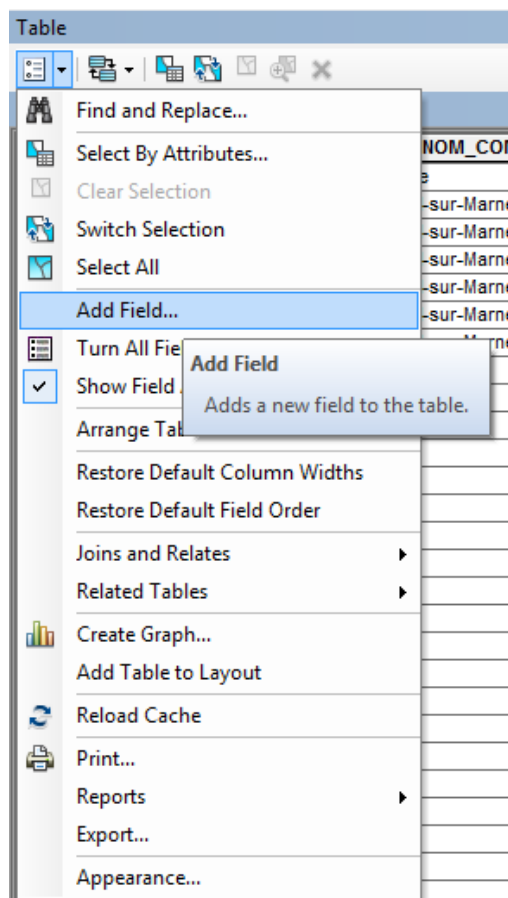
Table

Find and Replace...
Select By Attributes...
Clear Selection
Switch Selection
Select All
Add Field...
Turn All Fie
Show Field
Arrange Tab
Restore Default Column Widths
Restore Default Field Order
Joins and Relates
Related Tables
Create Graph...
Add Table to Layout
Reload Cache
Print...
Reports
Export...
Appearance...

Add Field
Adds a new field to the table.

NOM_CO
e
-sur-Marne
-sur-Marne
-sur-Marne
-sur-Marne
-sur-Marne